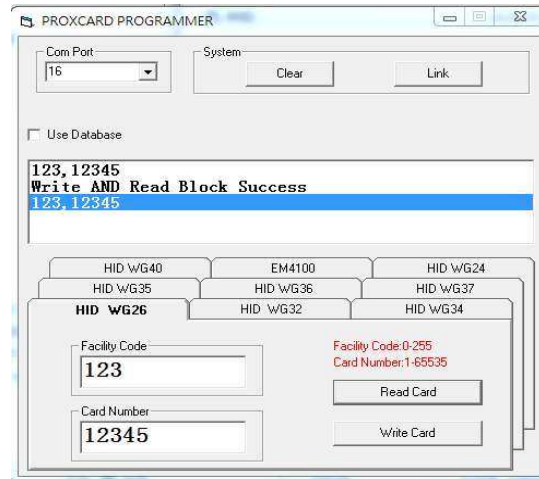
PROXCARD PROGRAMMER

Com Port
16

System
Clear
Link

Use Database

123,12345
Write AND Read Block Success
123,12345

HID WG40
EM4100
HID WG24
HID WG35
HID WG36
HID WG37
HID WG26
HID WG32
HID WG34

Facility Code
123

Facility Code:0-255
Card Number:1-65535

Read Card

Card Number
12345

Write Card